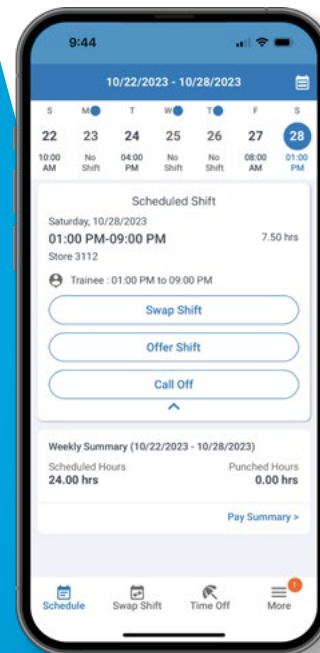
9:44

10/22/2023 - 10/28/2023

| S | M | T | W | T | F | S |
|---|---|---|---|---|---|---|
| 22 | 23 | 24 | 25 | 26 | 27 | 28 |
| 10:00 AM | No Shift | 04:00 PM | No Shift | No Shift | 08:00 AM | 01:00 PM |

Scheduled Shift

Saturday, 10/28/2023

01:00 PM-09:00 PM

7.50 hrs

Store 3112

Trainee : 01:00 PM to 09:00 PM

Swap Shift

Offer Shift

Call Off

Weekly Summary (10/22/2023 - 10/28/2023)

Scheduled Hours
24.00 hrs

Punched Hours
0.00 hrs

Pay Summary >

Schedule

Swap Shift

Time Off

1

More